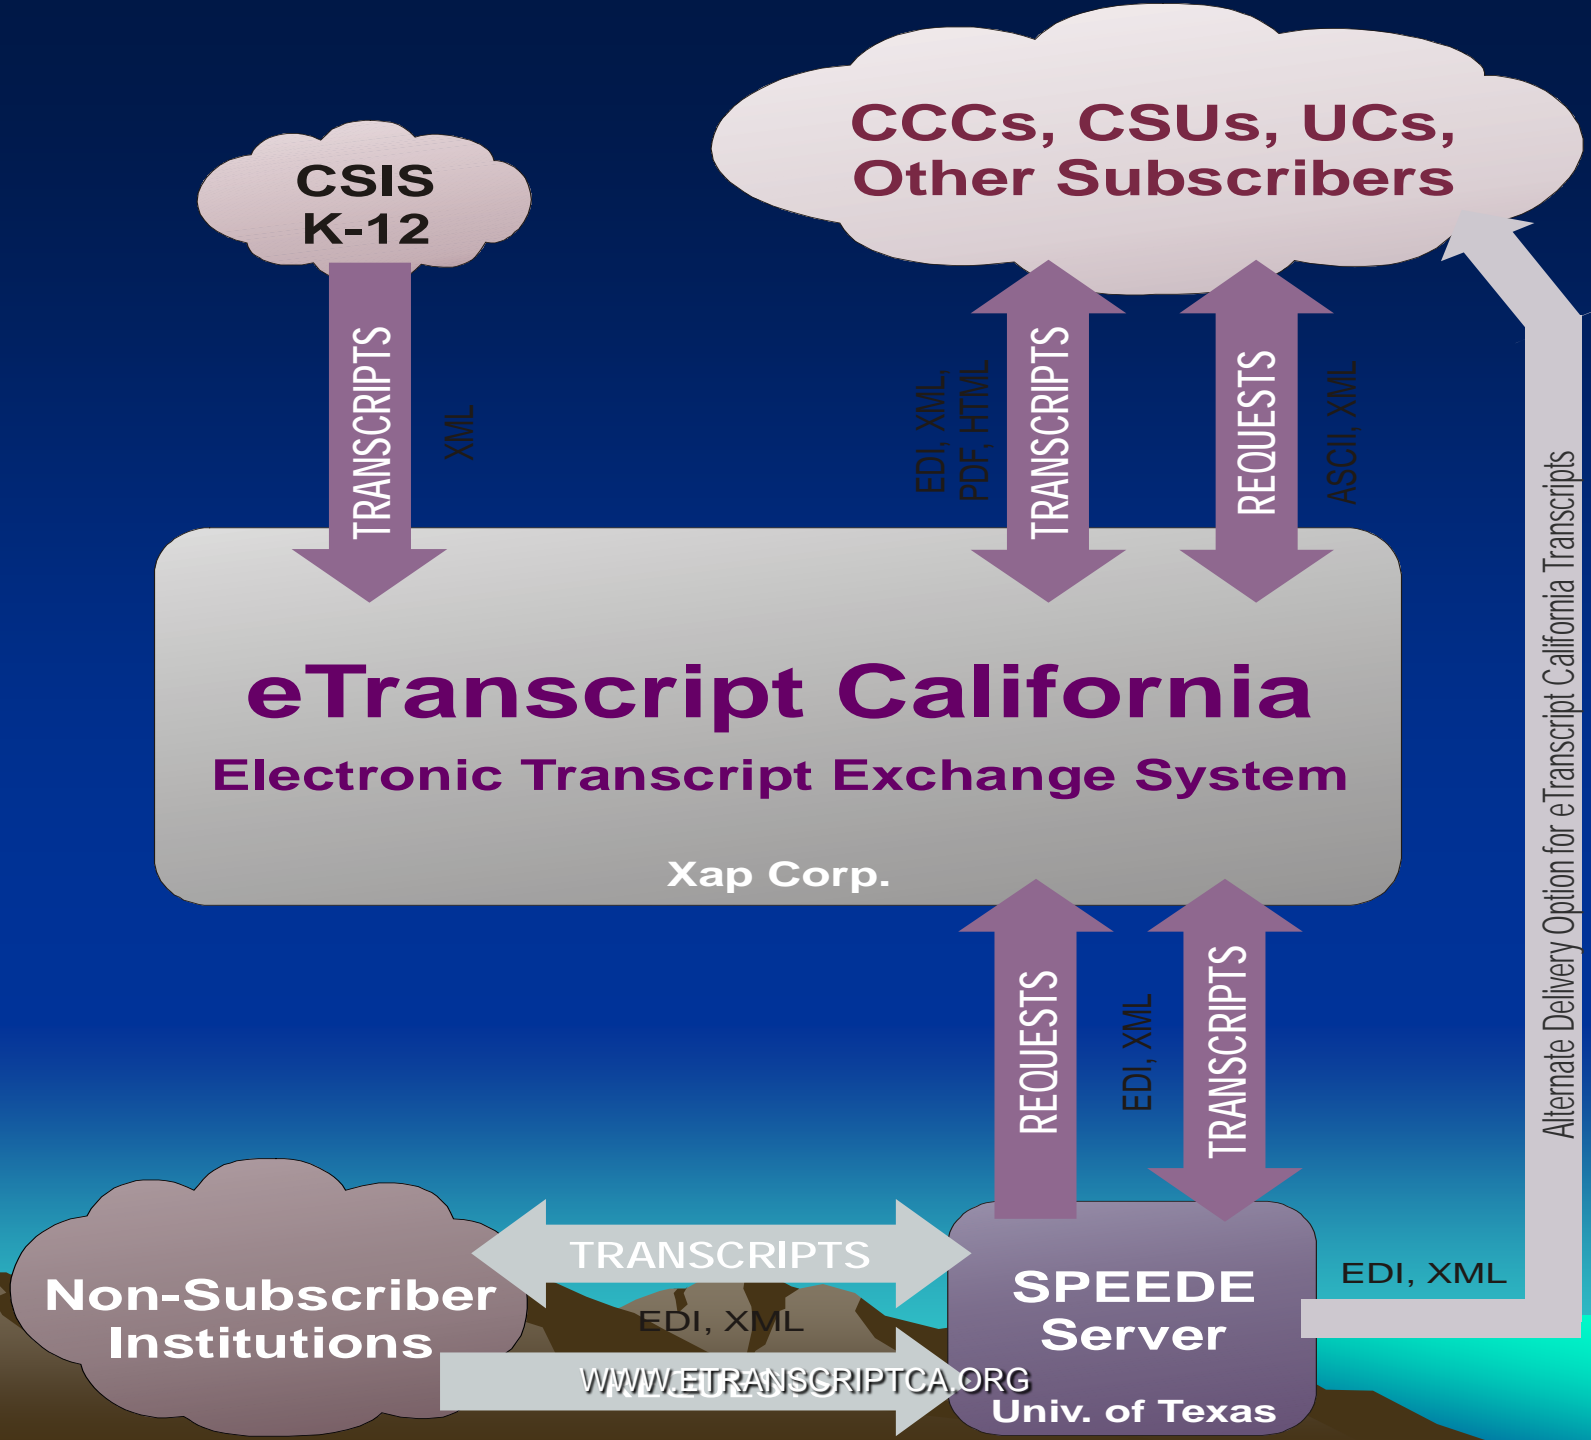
CSIS
K-12

CCCs, CSUs, UCs,
Other Subscribers

TRANSCRIPTS

XML

EDI, XML, PDF, HTML

TRANSCRIPTS

REQUESTS

ASCII, XML

eTranscript California

Electronic Transcript Exchange System

Xap Corp.

REQUESTS

EDI, XML

TRANSCRIPTS

Alternate Delivery Option for eTranscript California Transcripts

Non-Subscriber Institutions

TRANSCRIPTS

EDI, XML

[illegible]

WWW.ETRANSCRIPTCA.ORG

SPEEDE Server

Univ. of Texas

EDI, XML